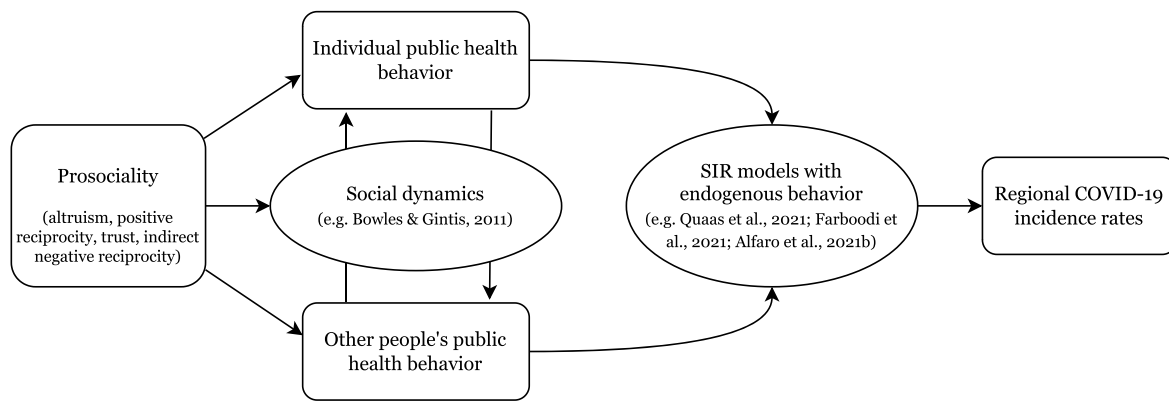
Individual public health behavior

Prosociality

(altruism, positive reciprocity, trust, indirect negative reciprocity)

Social dynamics
(e.g. Bowles & Gintis, 2011)

Other people's public health behavior

SIR models with endogenous behavior
(e.g. Quaas et al., 2021; Farboodi et al., 2021; Alfaro et al., 2021b)

Regional COVID-19 incidence rates